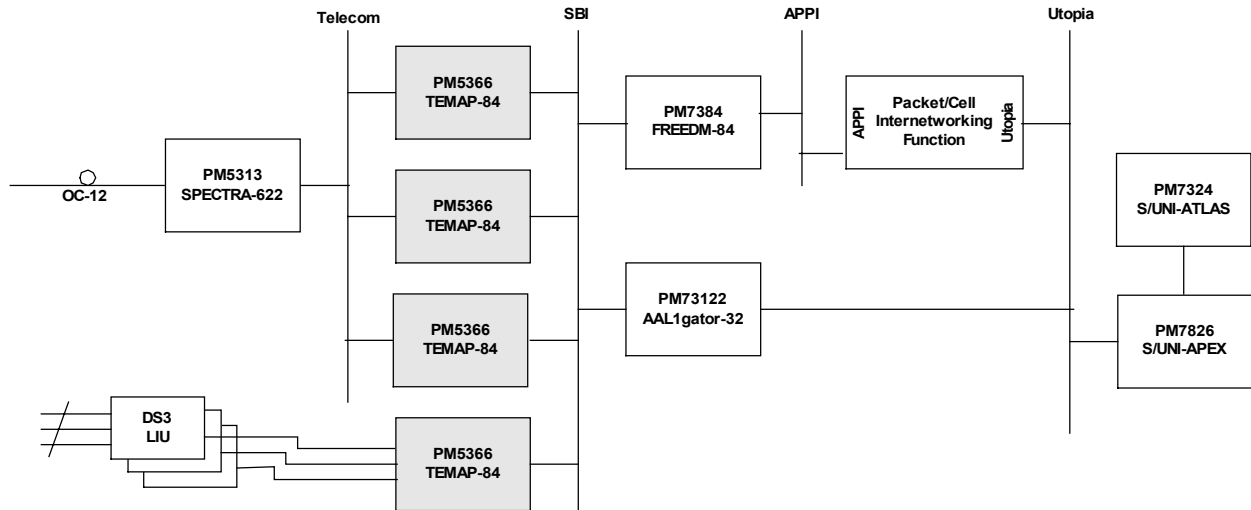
Telecom

SBI

APPI

Utopia

OC-12

PM5313
SPECTRA-622

PM5366
TEMAP-84

PM5366
TEMAP-84

PM5366
TEMAP-84

DS3
LIU

PM5366
TEMAP-84

PM7384
FREEDM-84

APPI

Packet/Cell
Internetworking
Function

Utopia

PM73122
AAL1gator-32

PM7324
S/UNI-ATLAS

PM7826
S/UNI-APEX